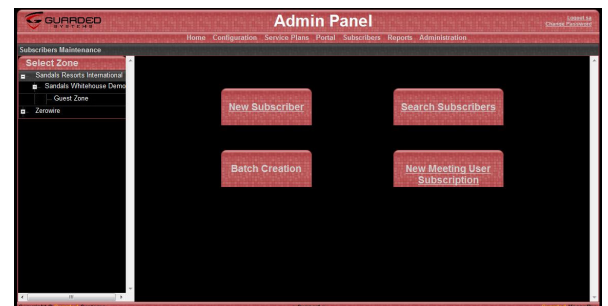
GUARDED SYSTEMS

Admin Panel

Logout as
Change Password

Home Configuration Service Plans Portal Subscribers Reports Administration

Subscribers Maintenance

Select Zone

Sandals Resorts International
Sandals Whitehouse Demo
Guest Zone
Zerowire

New Subscriber

Search Subscribers

Batch Creation

New Meeting User Subscription